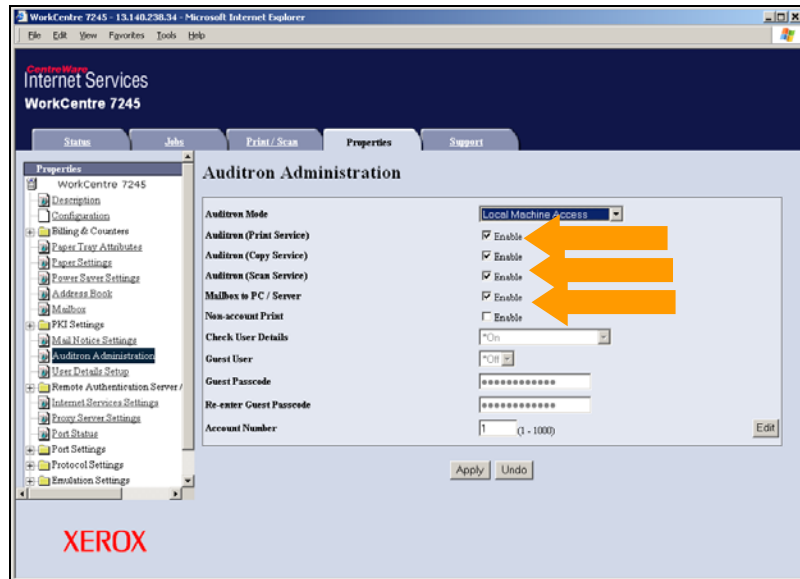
WorkCentre 7245 - 13.140.238.34 - Microsoft Internet Explorer

File Edit View Favorites Tools Help

CentreWare
Internet Services
WorkCentre 7245

Status | Jobs | Print / Scan | Properties | Support

Properties
WorkCentre 7245
Description
Configuration
Billing & Counters
Paper Tray Attributes
Paper Settings
Power Saver Settings
Address Book
Mailbox
PKI Settings
Mail Notice Settings
Auditron Administration
User Details Setup
Remote Authentication Server /
Internet Services Settings
Proxy Server Settings
Port Status
Port Settings
Protocol Settings
Emulation Settings

Auditron Administration

| | |
|---|---|
| Auditron Mode | Local Machine Access |
| Auditron (Print Service) | Enable |
| Auditron (Copy Service) | Enable |
| Auditron (Scan Service) | Enable |
| Mailbox to PC / Server | Enable |
| Non-account Print | Enable |
| Check User Details | *On |
| Guest User | *Off |
| Guest Passcode | •••••••••••• |
| Re-enter Guest Passcode | •••••••••••• |
| Account Number | 1 (1 - 1000) Edit |

Apply Undo

XEROX